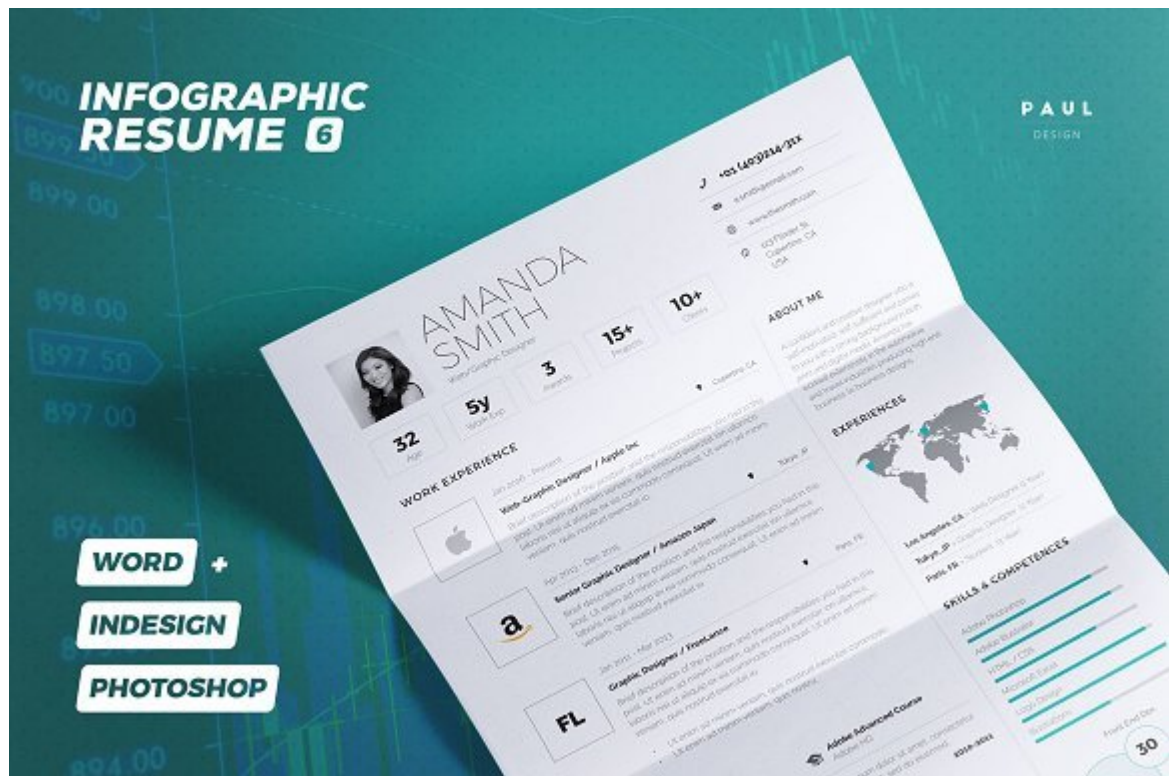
INFOGRAPHIC RESUME 6

PAUL
DESIGN

+01 (403)214-31X

AMANDA SMITH

Web/Graphic Designer

32
Age

5y
Work Exp.

3
Awards

15+
Projects

10+
Clients

ABOUT ME

WORK EXPERIENCE

Jan 2016 - Present

Web Graphic Designer / Apple Inc

Apr 2013 - Dec 2015

Senior Graphic Designer / Amazon Japan

Jan 2011 - Mar 2013

Graphic Designer / FrontLance

FL

EXPERIENCES

Los Angeles, CA

Tokyo, JP

Paris, FR

SKILLS & COMPETENCES

Adobe Photoshop

Adobe Illustrator

HTML / CSS

Microsoft Excel

Logo Design

Illustrations

Adobe Advanced Course

30

896.00

899.00

898.00

897.50

897.00

894.00

WORD

+

INDESIGN

PHOTOSHOP